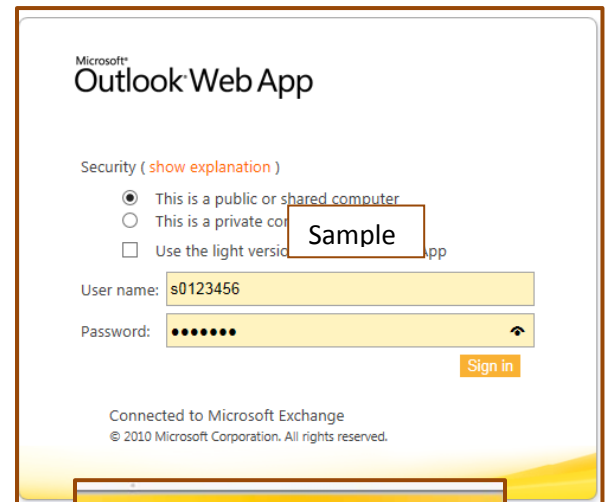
Microsoft®
Outlook Web App

Security ( show explanation )

This is a public or shared computer
This is a private co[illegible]
Use the light versi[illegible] App

Sample

User name: s0123456
Password: •••••••

Sign in

Connected to Microsoft Exchange
© 2010 Microsoft Corporation. All rights reserved.